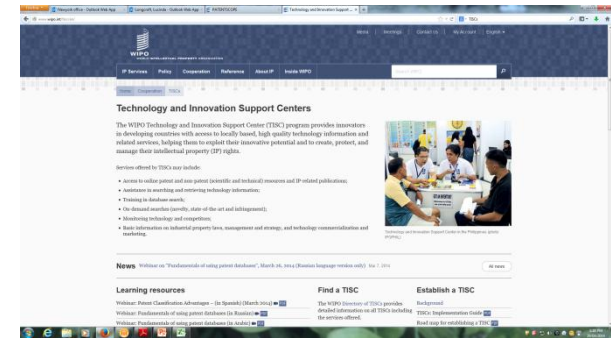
Technology and Innovation Support Centers

The WIPO Technology and Innovation Support Center (TISC) program provides innovators in developing countries with access to locally based, high quality technology information and related services, helping them to exploit their innovative potential and to create, protect, and manage their intellectual property (IP) rights.

Services offered by TISCs may include:

• Access to online patent and non-patent (scientific and technical) resources and IP-related publications;
• Assistance in searching and retrieving technology information;
• Training in database search;
• On-demand searches (novelty, state-of-the-art and infringement);
• Monitoring technology and competitors;
• Basic information on industrial property laws, management and strategy, and technology commercialization and marketing.

News Webinar on "Fundamentals of using patent databases", March 26, 2014 (Russian language version only)

All news

Learning resources

Webinar: Patent Classification Advantages – (in Spanish) (March 2014)

Webinar: Fundamentals of using patent databases (in Russian)

Webinar: Fundamentals of using patent databases (in Arabic)

Find a TISC

The WIPO Directory of TISCs provides detailed information on all TISCs including the services offered.

Establish a TISC

Background

TISCs: Implementation Guide

Road map for establishing a TISC

IP Services Policy Cooperation Reference About IP Inside WIPO

WIPO

Home Cooperation TISCs